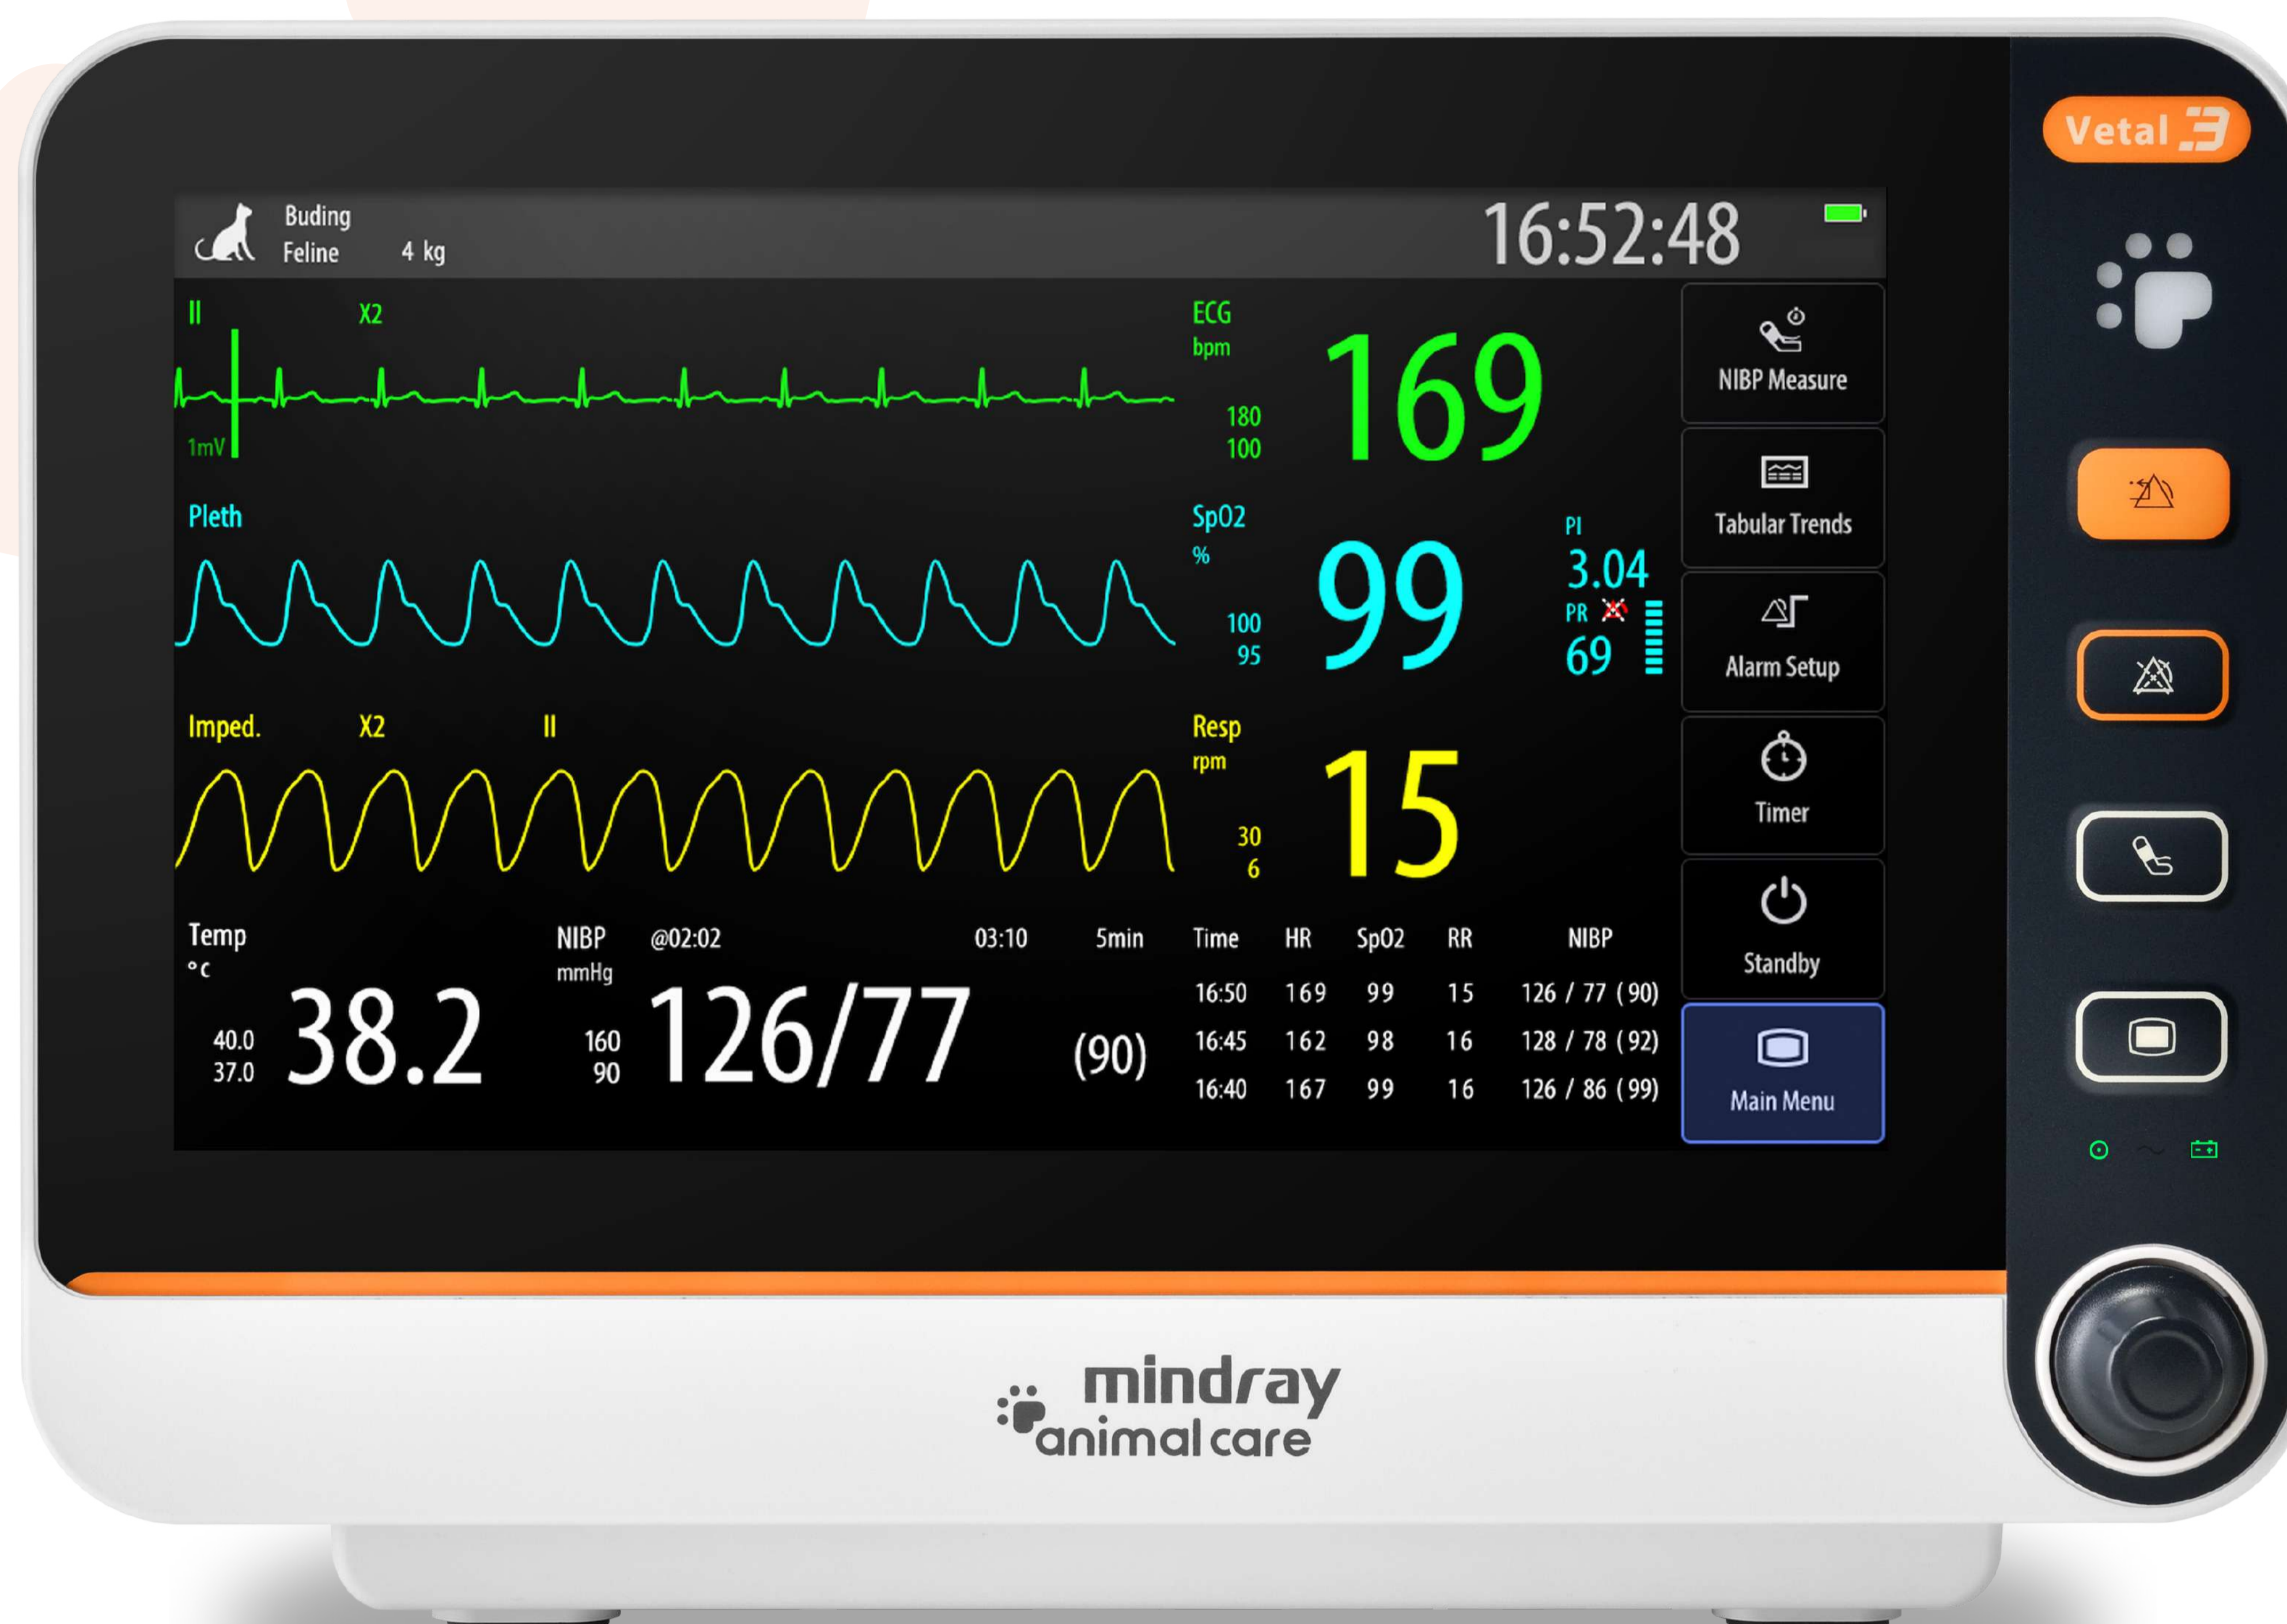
Vetal 3

Buding
Feline 4 kg

16:52:48

II X2

1mV

ECG
bpm
180
100

169

NIBP Measure

Pleth

SpO2
%
100
95

99

PI
3.04
PR
69

Tabular Trends

Alarm Setup

Imped. X2 II

Resp
rpm
30
6

15

Timer

Standby

Temp
°c
40.0
37.0
38.2

NIBP @02:02 03:10 5min
mmHg
160
90
126/77 (90)

| Time | HR | SpO2 | RR | NIBP |
|---|---|---|---|---|
| 16:50 | 169 | 99 | 15 | 126 / 77 (90) |
| 16:45 | 162 | 98 | 16 | 128 / 78 (92) |
| 16:40 | 167 | 99 | 16 | 126 / 86 (99) |

Main Menu

mindray
animal care